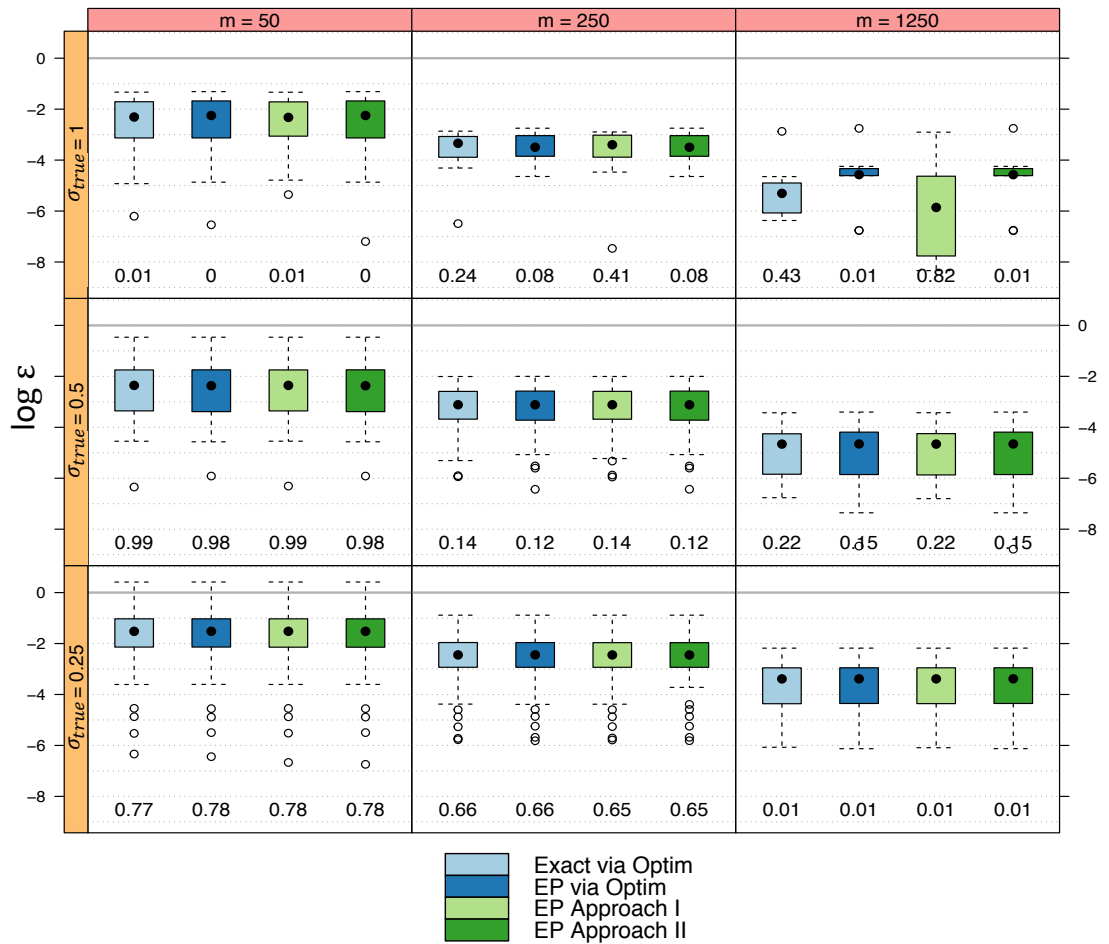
m = 50
m = 250
m = 1250

log ε

$\sigma_{true} = 1$
$\sigma_{true} = 0.5$
$\sigma_{true} = 0.25$

0
-2
-4
-6
-8

0.01 0 0.01 0
0.24 0.08 0.41 0.08
0.43 0.01 0.82 0.01

0.99 0.98 0.99 0.98
0.14 0.12 0.14 0.12
0.22 0.15 0.22 0.15

0
-2
-4
-6
-8

0.77 0.78 0.78 0.78
0.66 0.66 0.65 0.65
0.01 0.01 0.01 0.01

0
-2
-4
-6
-8

Exact via Optim
EP via Optim
EP Approach I
EP Approach II